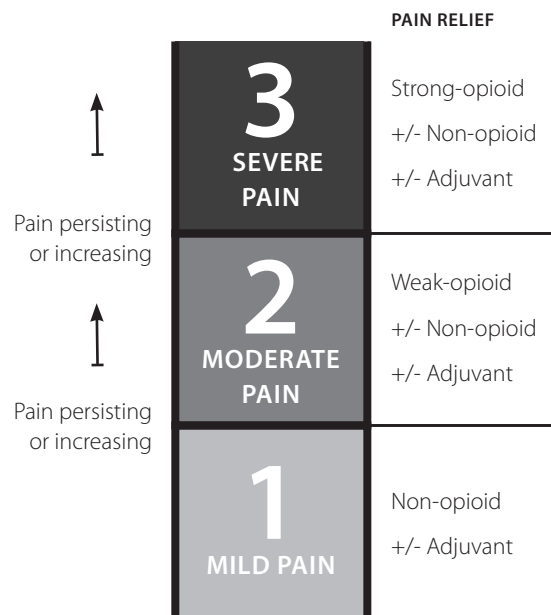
PAIN RELIEF

3
SEVERE PAIN

Strong-opioid
+/- Non-opioid
+/- Adjuvant

Pain persisting or increasing

2
MODERATE PAIN

Weak-opioid
+/- Non-opioid
+/- Adjuvant

Pain persisting or increasing

1
MILD PAIN

Non-opioid
+/- Adjuvant